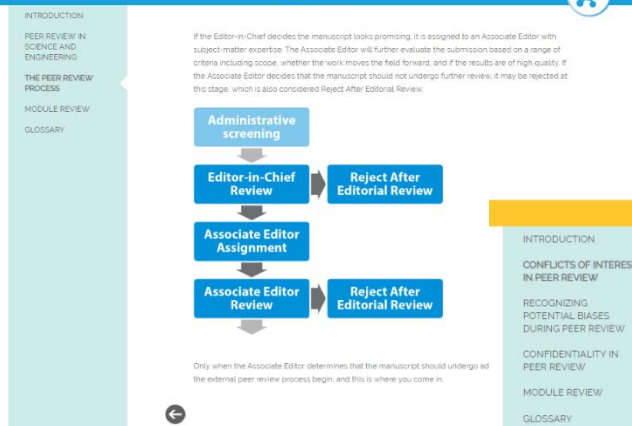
INTRODUCTION

PEER REVIEW IN SCIENCE AND ENGINEERING

THE PEER REVIEW PROCESS

MODULE REVIEW

GLOSSARY

If the Editor-in-Chief decides the manuscript looks promising, it is assigned to an Associate Editor with subject-matter expertise. The Associate Editor will further evaluate the submission based on a range of criteria including scope, whether the work moves the field forward, and if the results are of high quality. If the Associate Editor decides that the manuscript should not undergo further review, it may be rejected at this stage, which is also considered Reject After Editorial Review.

Administrative screening

Editor-in-Chief Review

Reject After Editorial Review

Associate Editor Assignment

Associate Editor Review

Reject After Editorial Review

Only when the Associate Editor determines that the manuscript should undergo ad the external peer review process begin, and this is where you come in.

INTRODUCTION

CONFLICTS OF INTERES IN PEER REVIEW

RECOGNIZING POTENTIAL BIASES DURING PEER REVIEW

CONFIDENTIALITY IN PEER REVIEW

MODULE REVIEW

GLOSSARY